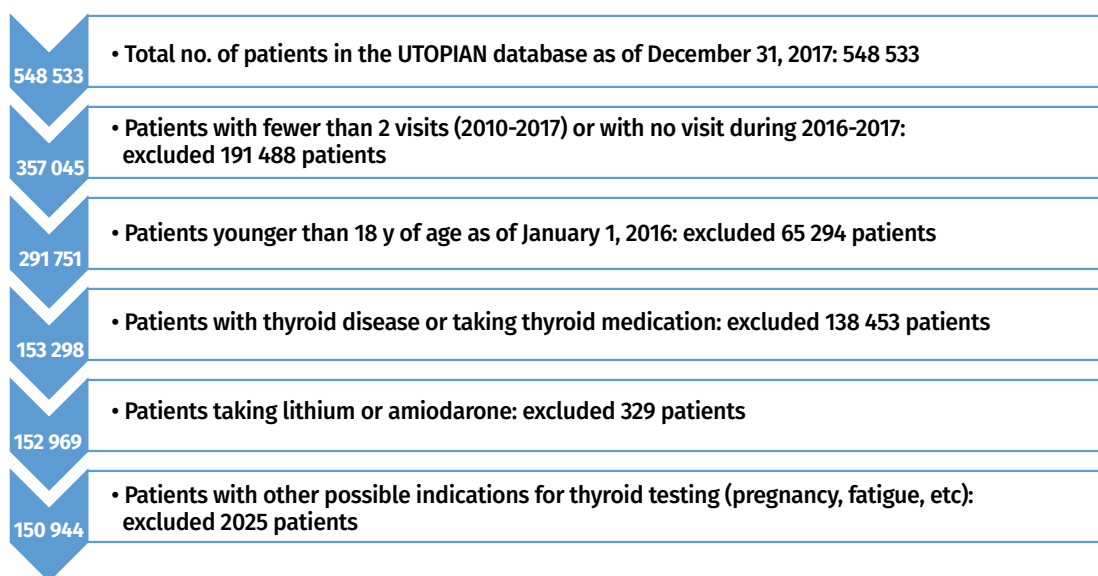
548 533

• Total no. of patients in the UTOPIAN database as of December 31, 2017: 548 533

357 045

• Patients with fewer than 2 visits (2010-2017) or with no visit during 2016-2017: excluded 191 488 patients

291 751

• Patients younger than 18 y of age as of January 1, 2016: excluded 65 294 patients

153 298

• Patients with thyroid disease or taking thyroid medication: excluded 138 453 patients

152 969

• Patients taking lithium or amiodarone: excluded 329 patients

150 944

• Patients with other possible indications for thyroid testing (pregnancy, fatigue, etc): excluded 2025 patients